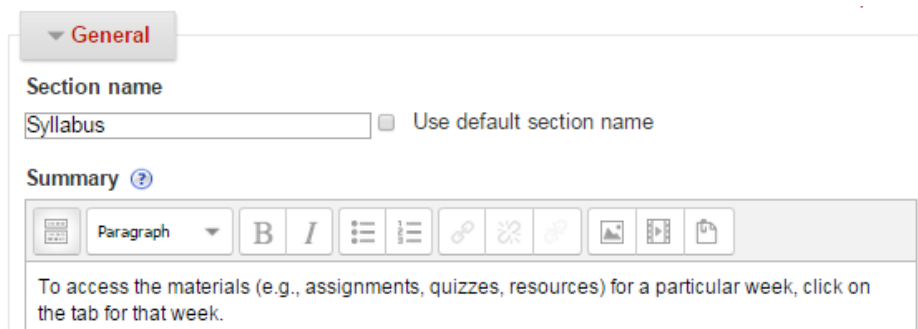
General

Section name

Syllabus

Use default section name

Summary

Paragraph

B I

To access the materials (e.g., assignments, quizzes, resources) for a particular week, click on the tab for that week.